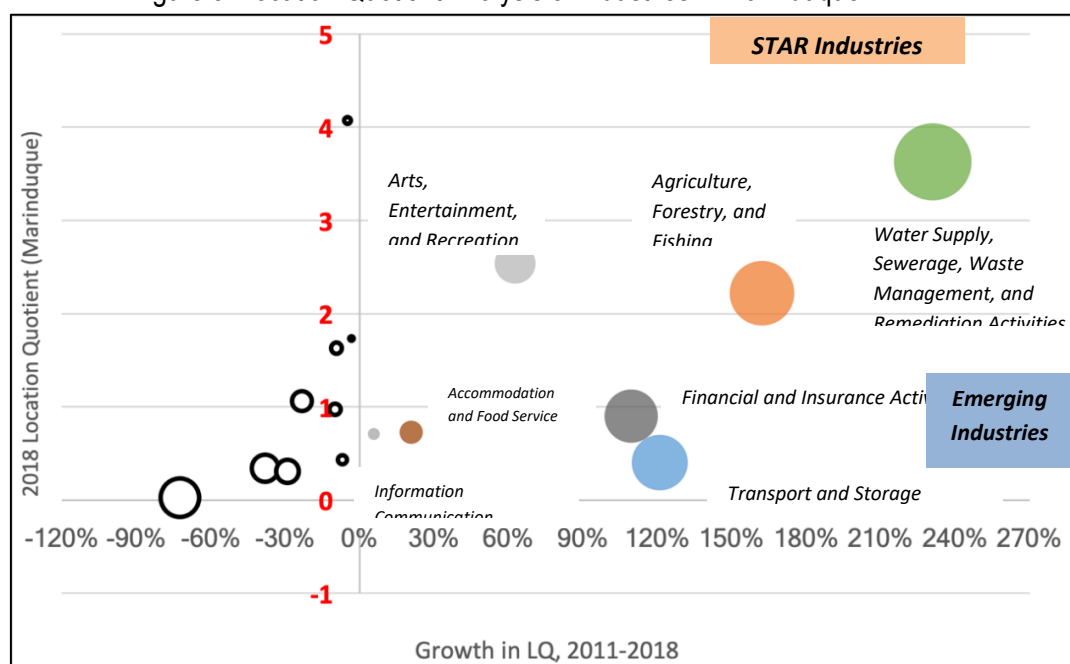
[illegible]

STAR Industries

5
4
3
2
1
0
-1

2018 Location Quotient (Marinduque)

Arts, Entertainment, and Recreation

Agriculture, Forestry, and Fishing

Water Supply, Sewerage, Waste Management, and Remediation Activities

Accommodation and Food Service

Financial and Insurance Activ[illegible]

Emerging Industries

Information Communication

Transport and Storage

-120% -90% -60% -30% 0% 30% 60% 90% 120% 150% 180% 210% 240% 270%

Growth in LQ, 2011-2018